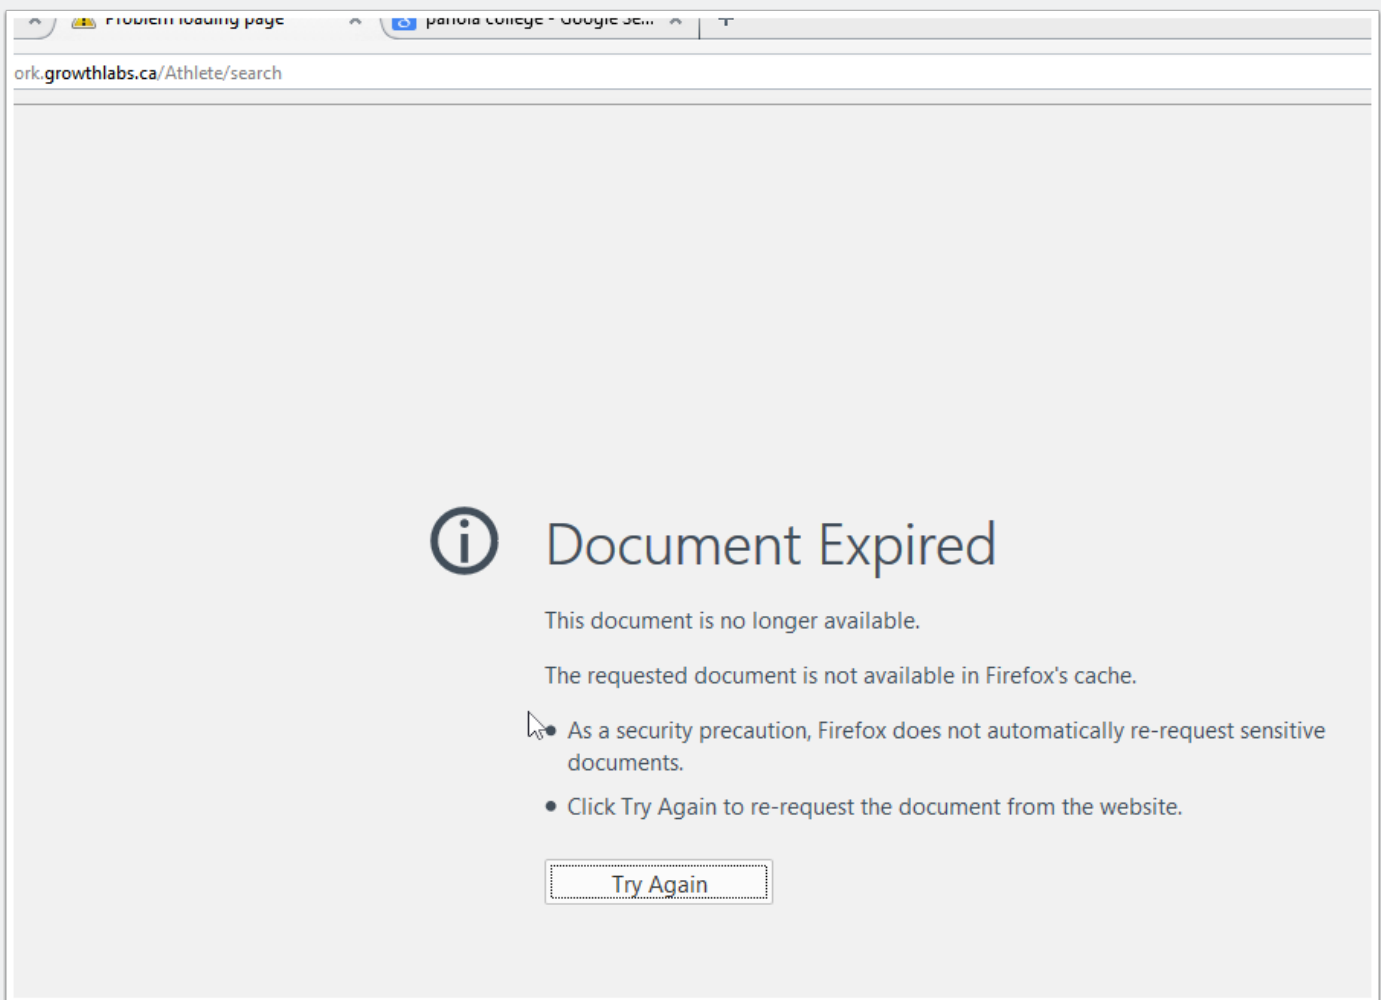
Problem loading page
panola college - Google Se...
ork.growthlabs.ca/Athlete/search

Document Expired

This document is no longer available.

The requested document is not available in Firefox's cache.

- As a security precaution, Firefox does not automatically re-request sensitive documents.
- Click Try Again to re-request the document from the website.

Try Again